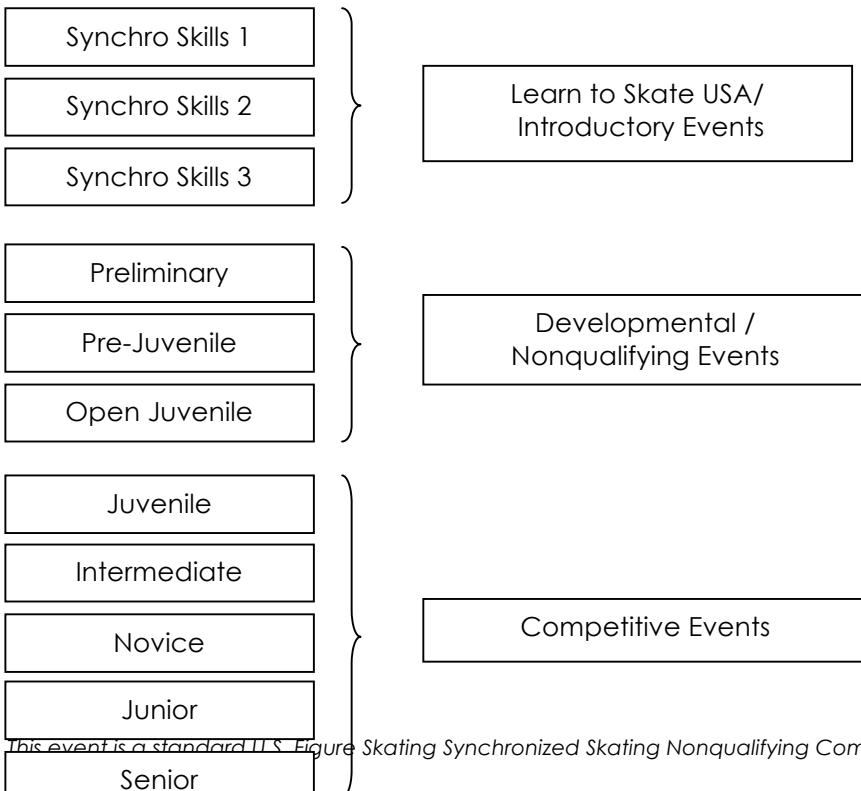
Synchro Skills 1

Synchro Skills 2

Synchro Skills 3

Learn to Skate USA/ Introductory Events

Preliminary

Pre-Juvenile

Open Juvenile

Developmental / Nonqualifying Events

Juvenile

Intermediate

Novice

Junior

Senior

Competitive Events

This event is a standard U.S. Figure Skating Synchronized Skating Nonqualifying Com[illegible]